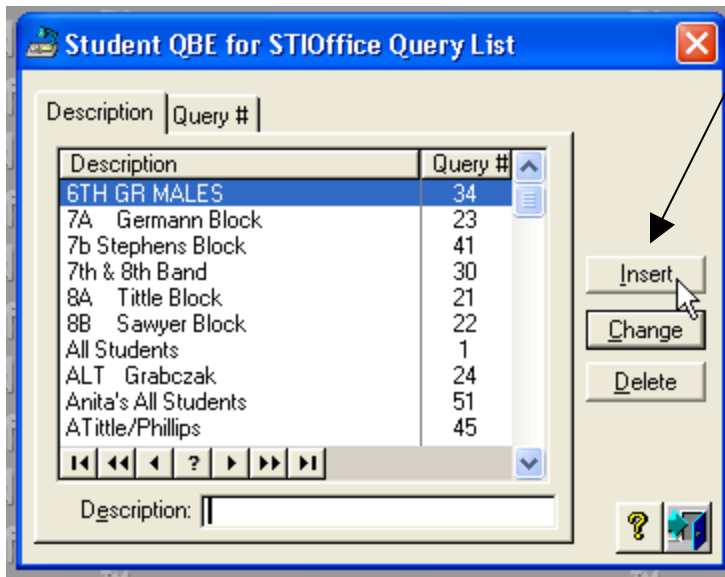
Student QBE for STIOffice Query List

Description | Query #

| Description | Query # |
|---|---|
| 6TH GR MALES | 34 |
| 7A Germann Block | 23 |
| 7b Stephens Block | 41 |
| 7th & 8th Band | 30 |
| 8A Tittle Block | 21 |
| 8B Sawyer Block | 22 |
| All Students | 1 |
| ALT Grabczak | 24 |
| Anita's All Students | 51 |
| ATittle/Phillips | 45 |

?

Insert

Change

Delete

Description:

?